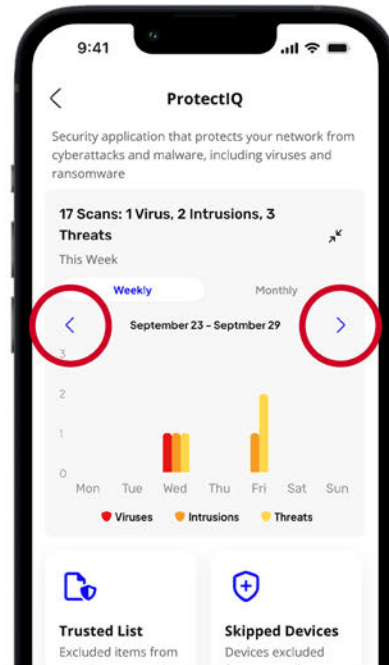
9:41

ProtectIQ

Security application that protects your network from cyberattacks and malware, including viruses and ransomware

17 Scans: 1 Virus, 2 Intrusions, 3 Threats

This Week

Weekly

Monthly

September 23 - Septmber 29

3
2
1
0

Mon Tue Wed Thu Fri Sat Sun

Viruses Intrusions Threats

Trusted List
Excluded items from

Skipped Devices
Devices excluded